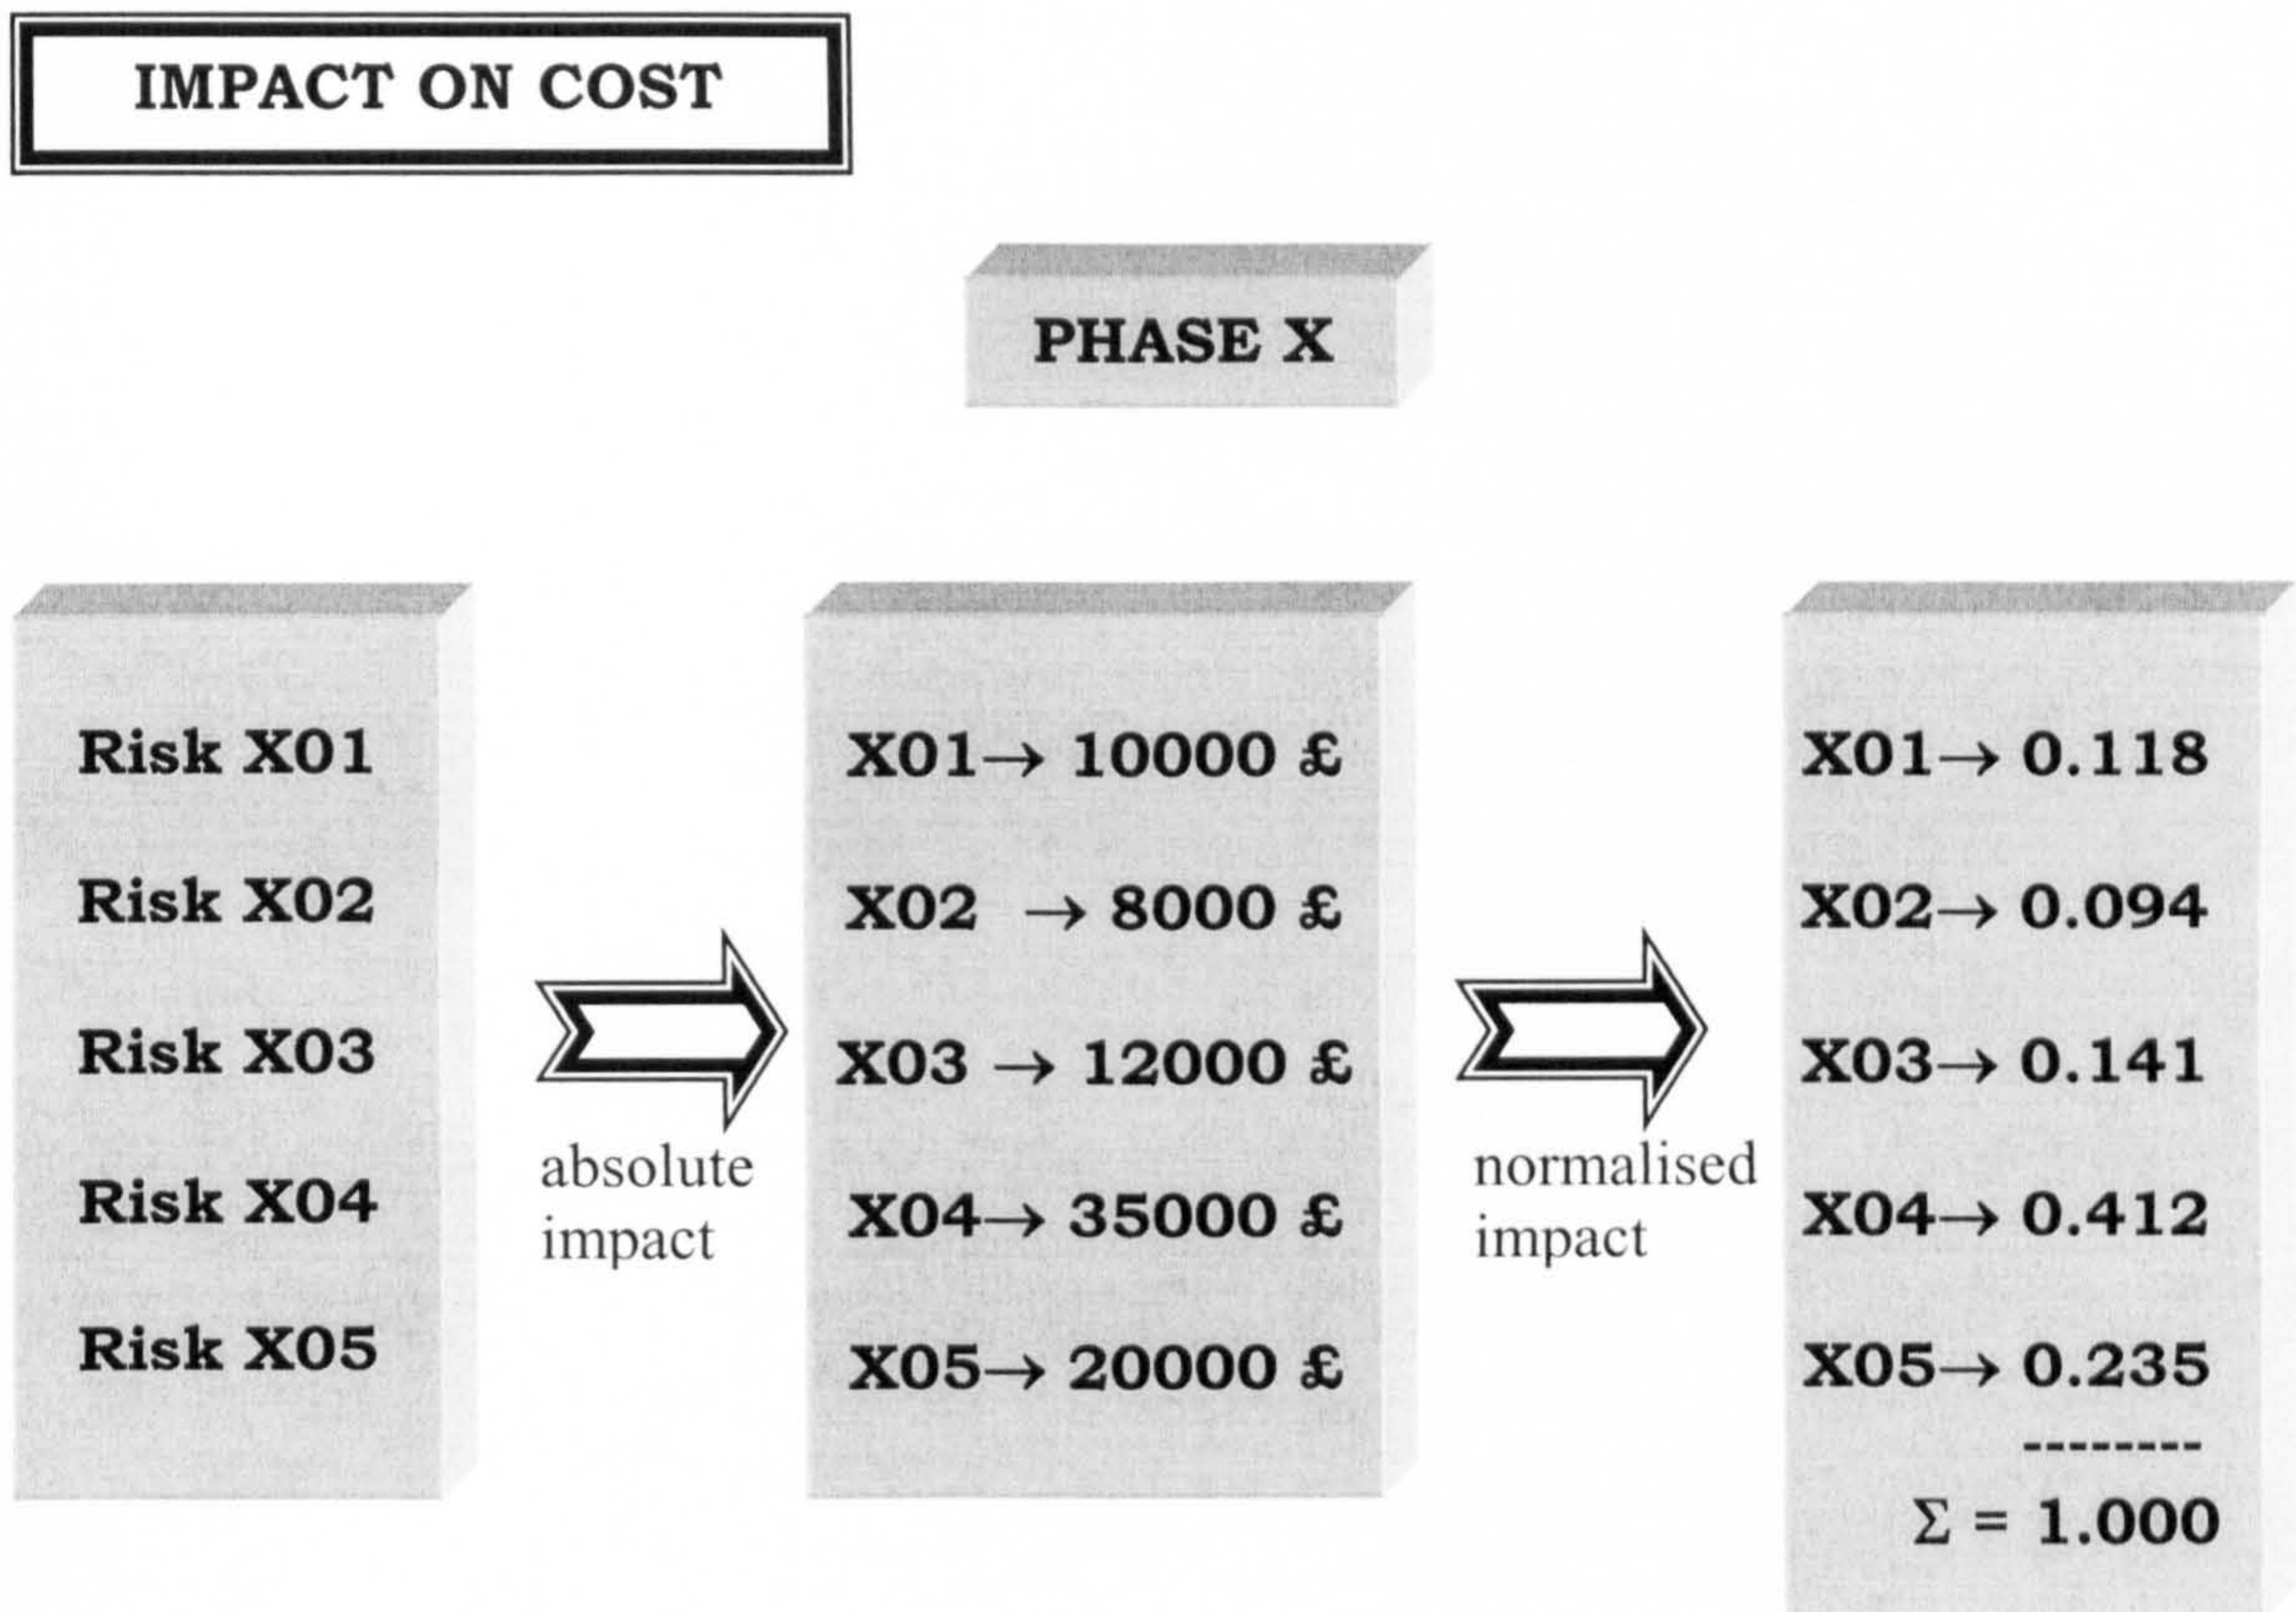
IMPACT ON COST

PHASE X

Risk X01

Risk X02

Risk X03

Risk X04

Risk X05

absolute impact

X01$\rightarrow$ 10000 £

X02 $\rightarrow$ 8000 £

X03 $\rightarrow$ 12000 £

X04$\rightarrow$ 35000 £

X05$\rightarrow$ 20000 £

normalised impact

X01$\rightarrow$ 0.118

X02$\rightarrow$ 0.094

X03$\rightarrow$ 0.141

X04$\rightarrow$ 0.412

X05$\rightarrow$ 0.235

--------

$\Sigma$ = 1.000